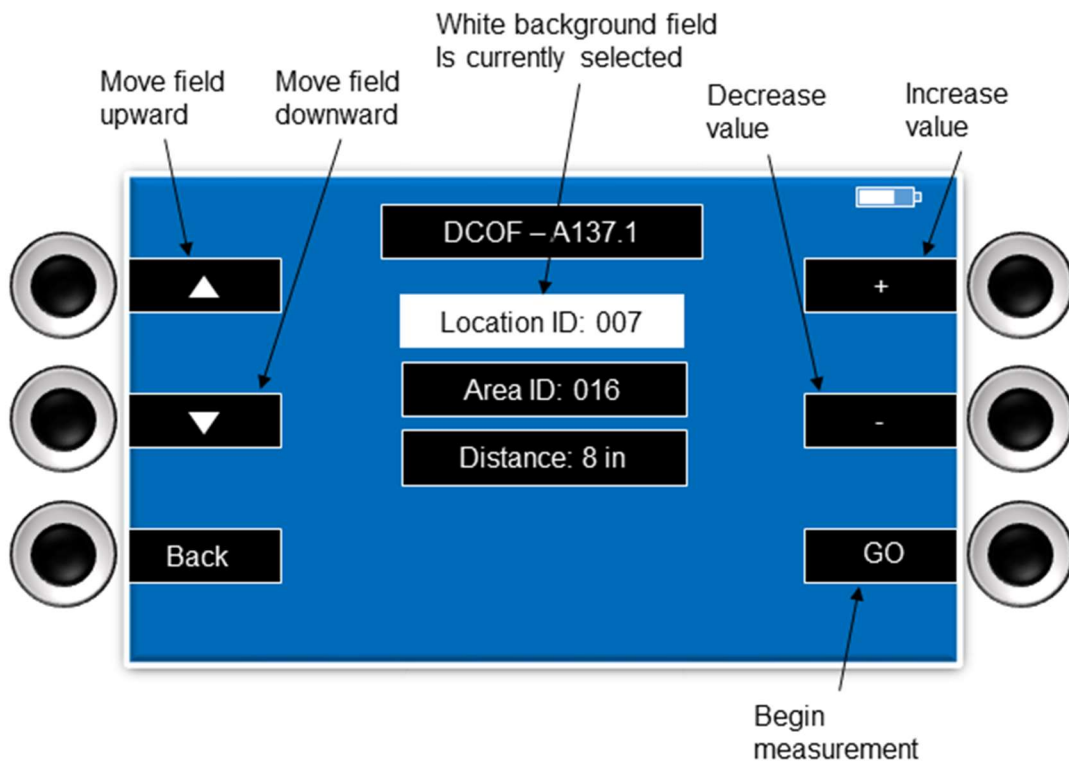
White background field
Is currently selected

Move field upward

Move field downward

Decrease value

Increase value

DCOF – A137.1

Location ID: 007

Area ID: 016

Distance: 8 in

▲

▼

Back

+

-

GO

Begin measurement